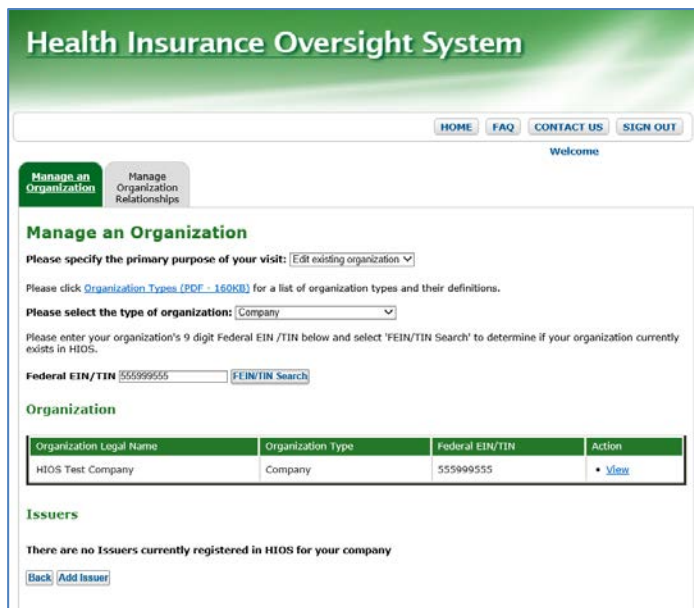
Health Insurance Oversight System

HOME FAQ CONTACT US SIGN OUT

Welcome

Manage an Organization

Manage Organization Relationships

Manage an Organization

Please specify the primary purpose of your visit: Edit existing organization

Please click Organization Types (PDF - 160KB) for a list of organization types and their definitions.

Please select the type of organization: Company

Please enter your organization's 9 digit Federal EIN /TIN below and select 'FEIN/TIN Search' to determine if your organization currently exists in HIOS.

Federal EIN/TIN 555999555 FEIN/TIN Search

Organization

| Organization Legal Name | Organization Type | Federal EIN/TIN | Action |
|---|---|---|---|
| HIOS Test Company | Company | 555999555 | • View |

Issuers

There are no Issuers currently registered in HIOS for your company

Back Add Issuer